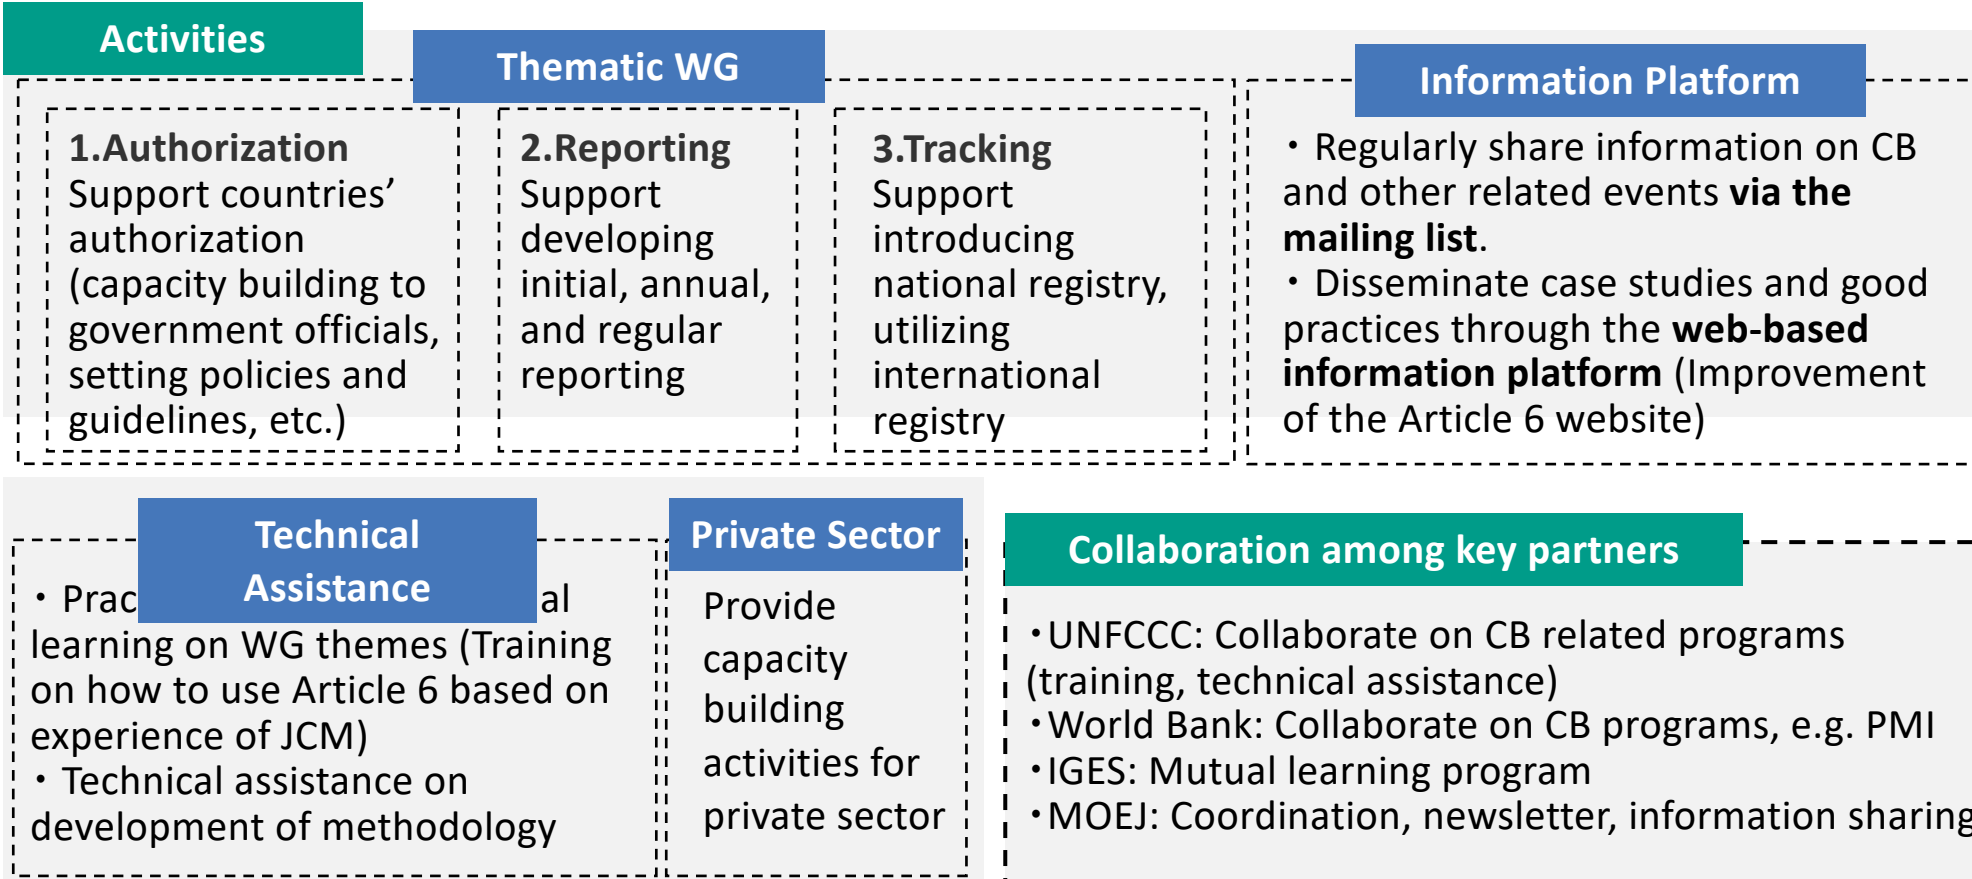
Activities

Thematic WG

1.Authorization
Support countries' authorization (capacity building to government officials, setting policies and guidelines, etc.)

2.Reporting
Support developing initial, annual, and regular reporting

3.Tracking
Support introducing national registry, utilizing international registry

Information Platform

・Regularly share information on CB and other related events **via the mailing list**.
・Disseminate case studies and good practices through the **web-based information platform** (Improvement of the Article 6 website)

Technical Assistance

・Prac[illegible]al learning on WG themes (Training on how to use Article 6 based on experience of JCM)
・Technical assistance on development of methodology

Private Sector

Provide capacity building activities for private sector

Collaboration among key partners

・UNFCCC: Collaborate on CB related programs (training, technical assistance)
・World Bank: Collaborate on CB programs, e.g. PMI
・IGES: Mutual learning program
・MOEJ: Coordination, newsletter, information sharing